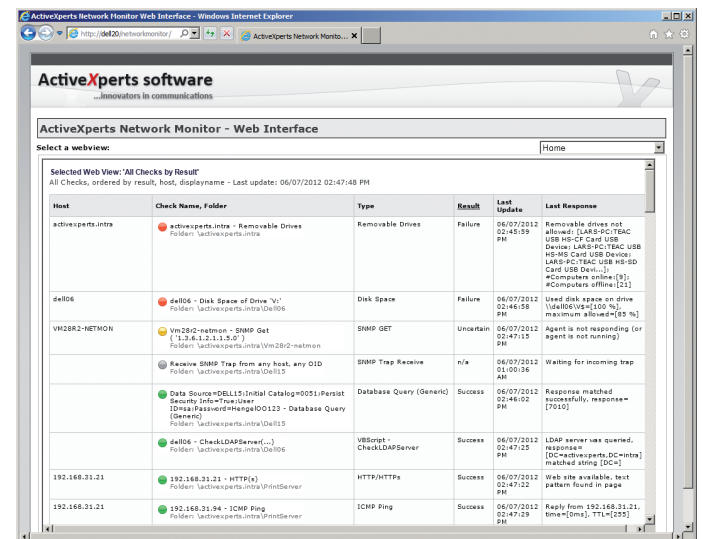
ActiveXperts Network Monitor Web Interface - Windows Internet Explorer

http://dell20/networkmonitor/

ActiveXperts Network Monito... ×

ActiveXperts software
...innovators in communications

ActiveXperts Network Monitor - Web Interface

Select a webview:

Home

Selected Web View: 'All Checks by Result'
All Checks, ordered by result, host, displayname - Last update: 06/07/2012 02:47:48 PM

| Host | Check Name, Folder | Type | Result | Last Update | Last Response |
|---|---|---|---|---|---|
| activexperts.intra | activexperts.intra - Removable Drives Folder: \activexperts.intra | Removable Drives | Failure | 06/07/2012 02:45:59 PM | Removable drives not allowed: [LARS-PC:TEAC USB HS-CF Card USB Device; LARS-PC:TEAC USB HS-MS Card USB Device; LARS-PC:TEAC USB HS-SD Card USB Devi...]; #Computers online:[9]; #Computers offline:[21] |
| dell06 | dell06 - Disk Space of Drive 'V:' Folder: \activexperts.intra\Dell06 | Disk Space | Failure | 06/07/2012 02:46:58 PM | Used disk space on drive \\dell06\V$=[100 %], maximum allowed=[85 %] |
| VM28R2-NETMON | Vm28r2-netmon - SNMP Get ('1.3.6.1.2.1.1.5.0') Folder: \activexperts.intra\Vm28r2-netmon | SNMP GET | Uncertain | 06/07/2012 02:47:15 PM | Agent is not responding (or agent is not running) |
| | Receive SNMP Trap from any host, any OID Folder: \activexperts.intra\Dell15 | SNMP Trap Receive | n/a | 06/07/2012 01:00:36 AM | Waiting for incoming trap |
| | Data Source=DELL15;Initial Catalog=0051;Persist Security Info=True;User ID=sa;Password=HengelOO123 - Database Query (Generic) Folder: \activexperts.intra\Dell15 | Database Query (Generic) | Success | 06/07/2012 02:46:02 PM | Response matched successfully, response=[7010] |
| | dell06 - CheckLDAPServer(...) Folder: \activexperts.intra\Dell06 | VBScript - CheckLDAPServer | Success | 06/07/2012 02:47:25 PM | LDAP server was queried, response=[DC=activexperts,DC=intra] matched string [DC=] |
| 192.168.31.21 | 192.168.31.21 - HTTP(s) Folder: \activexperts.intra\PrintServer | HTTP/HTTPs | Success | 06/07/2012 02:47:22 PM | Web site available, text pattern found in page |
| 192.168.31.21 | 192.168.31.94 - ICMP Ping Folder: \activexperts.intra\PrintServer | ICMP Ping | Success | 06/07/2012 02:47:29 PM | Reply from 192.168.31.21, time=[0ms], TTL=[255] |